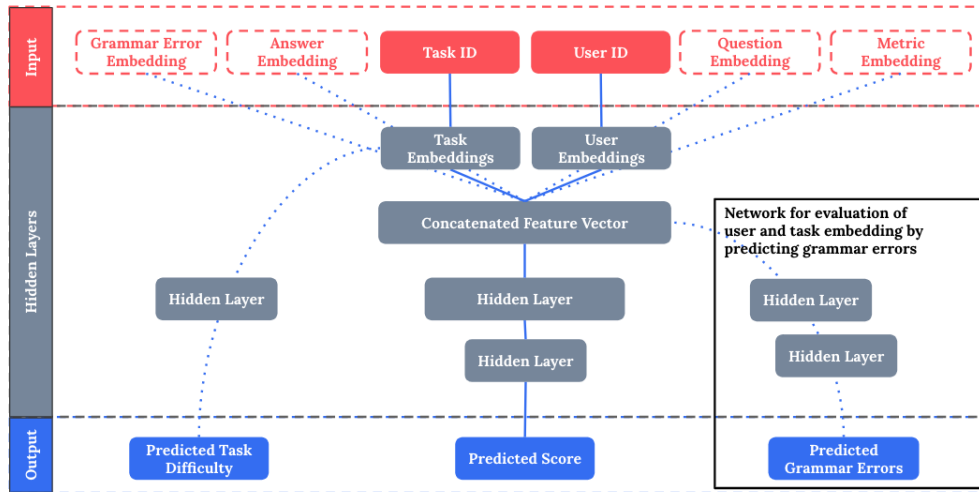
Input

Grammar Error Embedding

Answer Embedding

Task ID

User ID

Question Embedding

Metric Embedding

Hidden Layers

Task Embeddings

User Embeddings

Concatenated Feature Vector

Network for evaluation of user and task embedding by predicting grammar errors

Hidden Layer

Hidden Layer

Hidden Layer

Hidden Layer

Hidden Layer

Output

Predicted Task Difficulty

Predicted Score

Predicted Grammar Errors